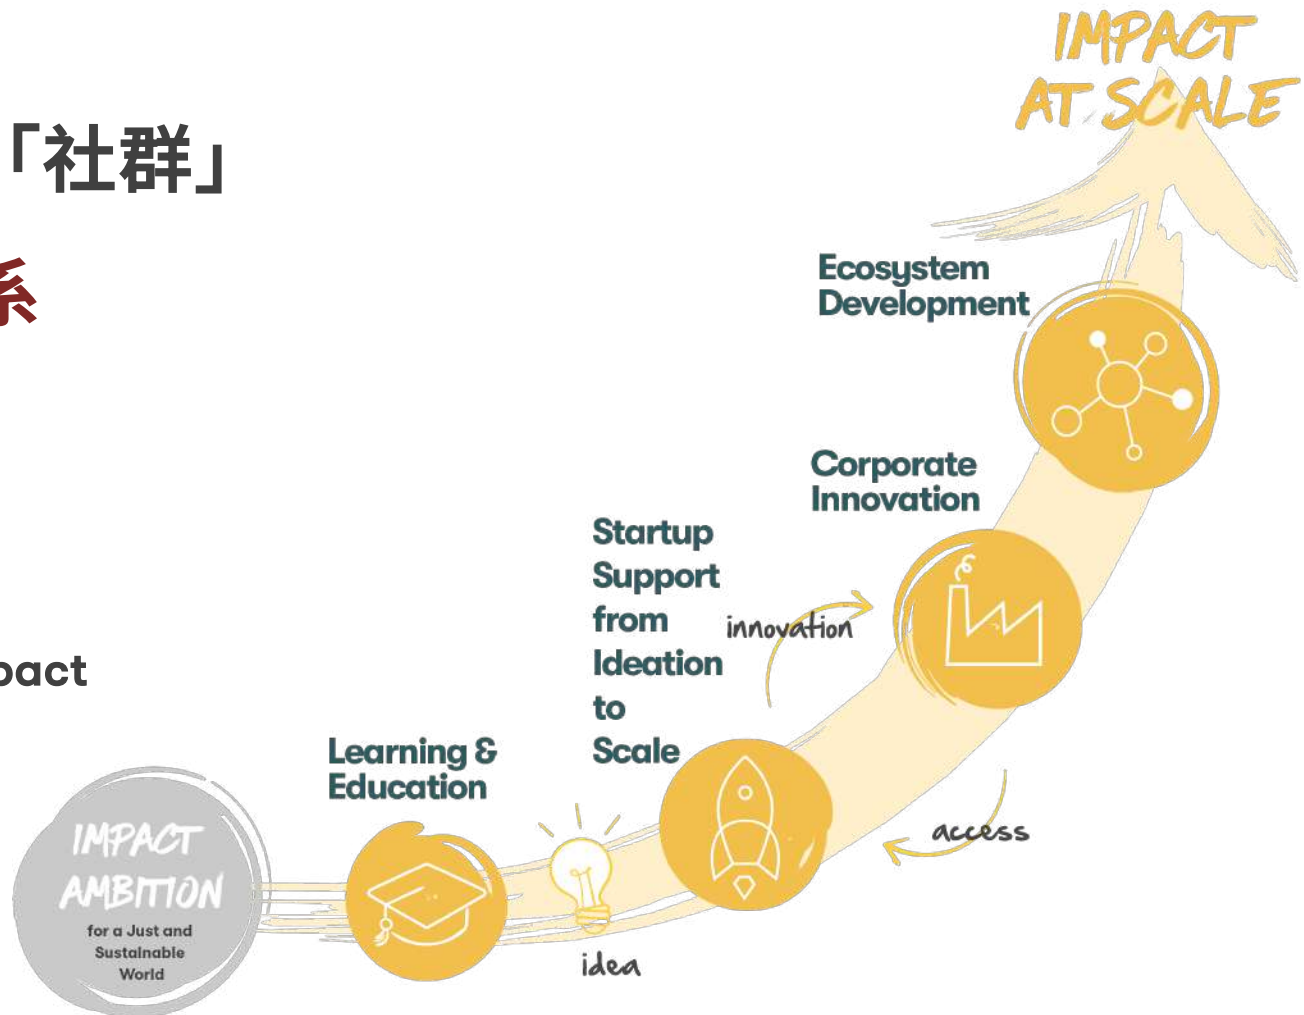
「社群」

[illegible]系

pact

IMPACT AT SCALE

Ecosystem Development

Corporate Innovation

Startup Support from Ideation to Scale

innovation

access

Learning & Education

idea

IMPACT AMBITION for a Just and Sustainable World